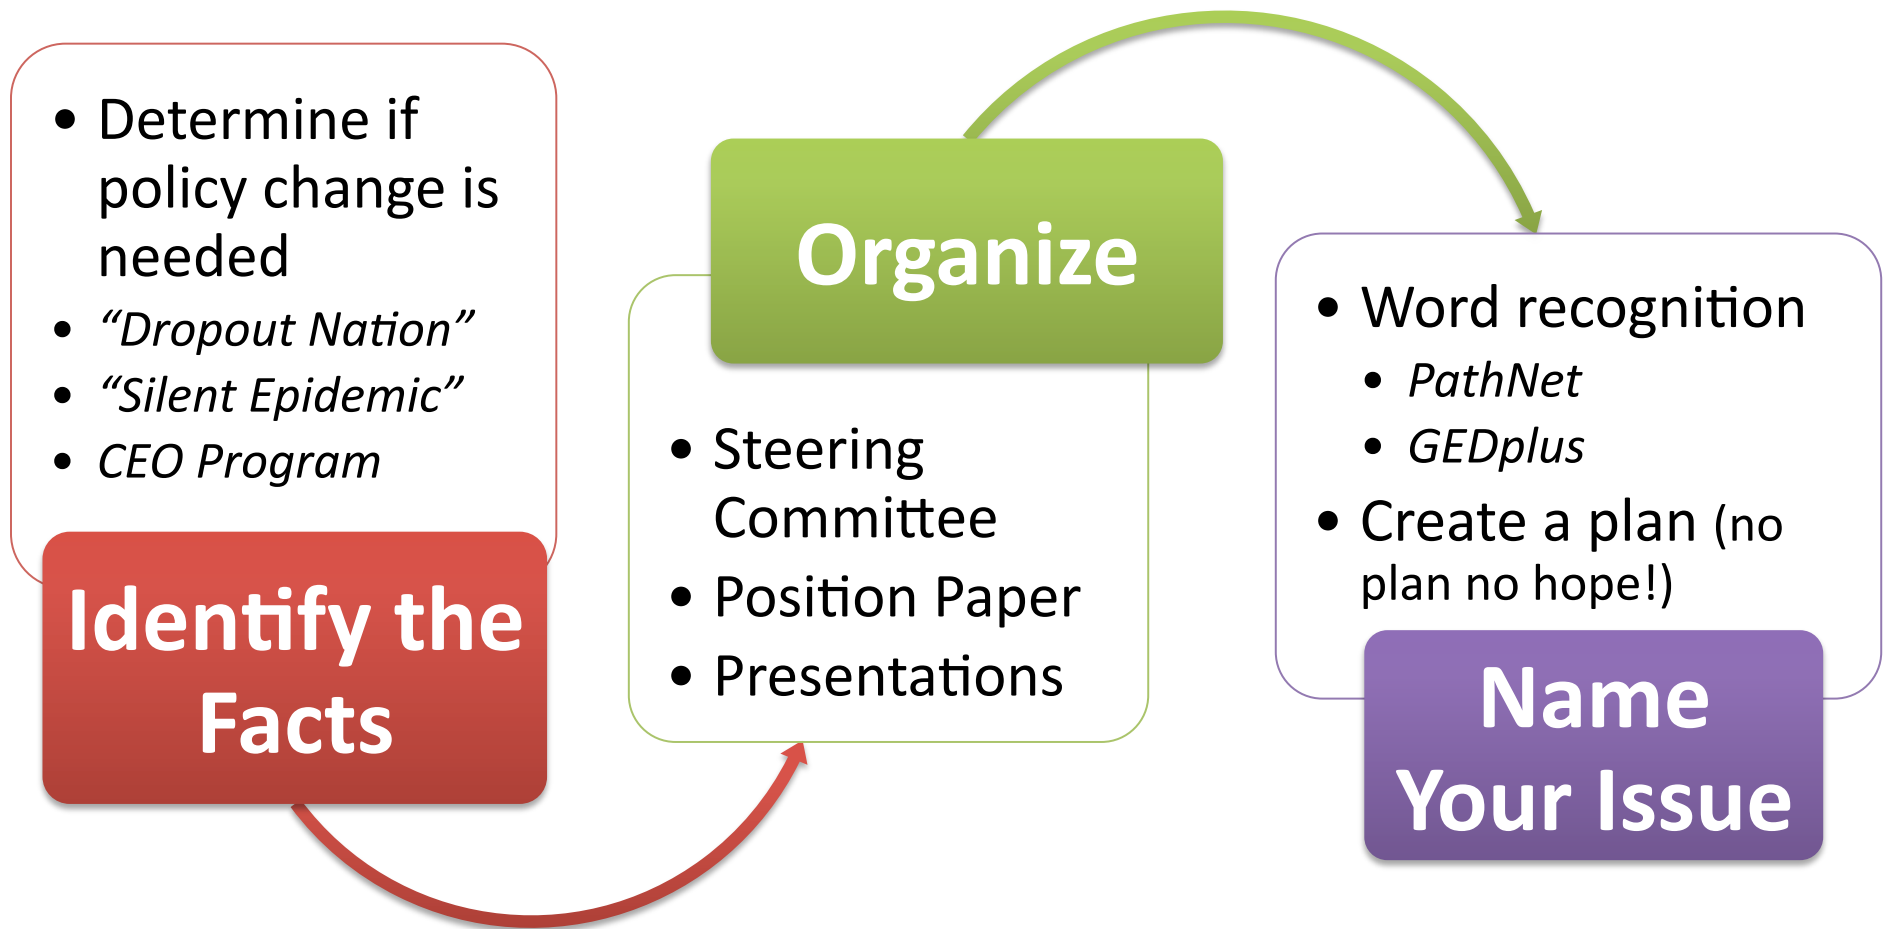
• Determine if policy change is needed
• “Dropout Nation”
• “Silent Epidemic”
• CEO Program

Identify the Facts

Organize

• Steering Committee
• Position Paper
• Presentations

• Word recognition
• PathNet
• GEDplus
• Create a plan (no plan no hope!)

Name Your Issue